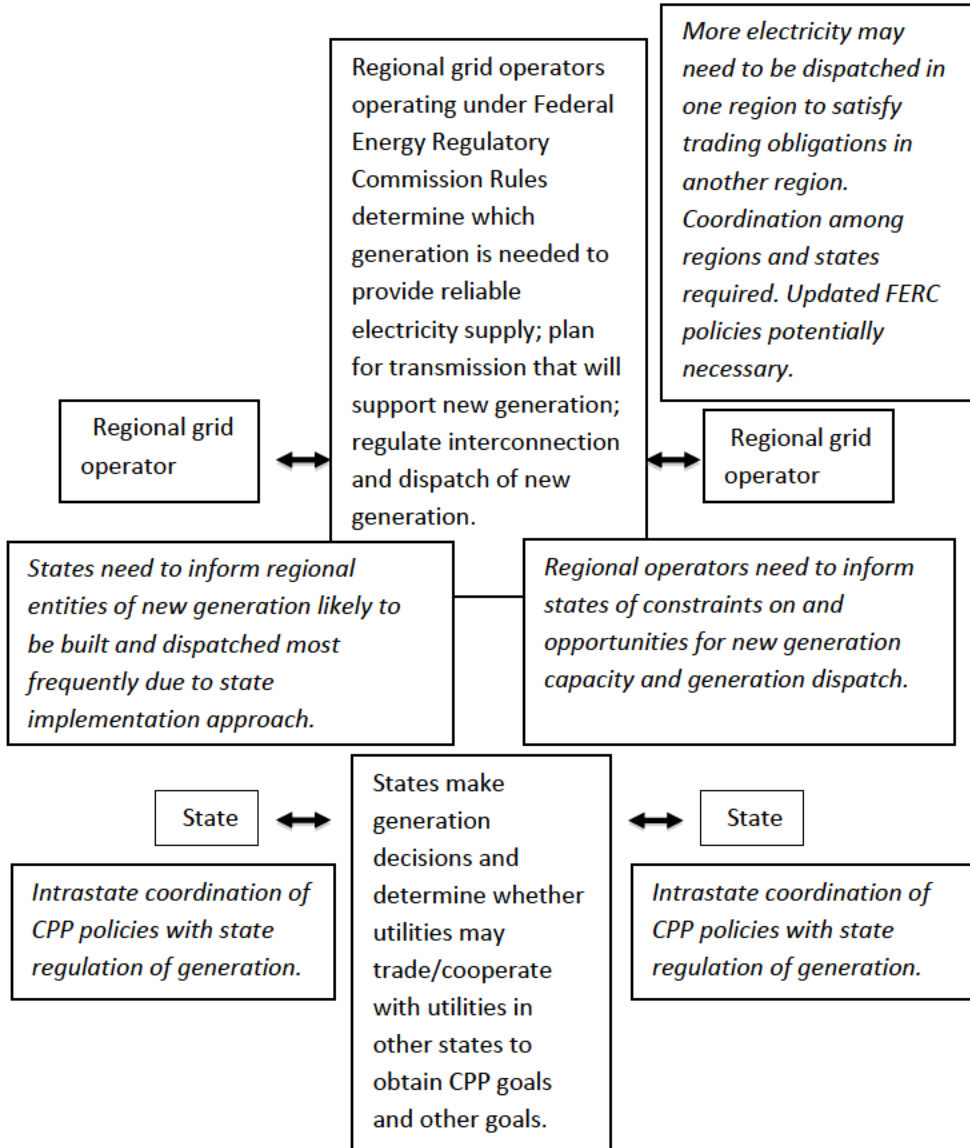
Regional grid operators operating under Federal Energy Regulatory Commission Rules determine which generation is needed to provide reliable electricity supply; plan for transmission that will support new generation; regulate interconnection and dispatch of new generation.

More electricity may need to be dispatched in one region to satisfy trading obligations in another region. Coordination among regions and states required. Updated FERC policies potentially necessary.

Regional grid operator

Regional grid operator

States need to inform regional entities of new generation likely to be built and dispatched most frequently due to state implementation approach.

Regional operators need to inform states of constraints on and opportunities for new generation capacity and generation dispatch.

State

States make generation decisions and determine whether utilities may trade/cooperate with utilities in other states to obtain CPP goals and other goals.

State

Intrastate coordination of CPP policies with state regulation of generation.

Intrastate coordination of CPP policies with state regulation of generation.